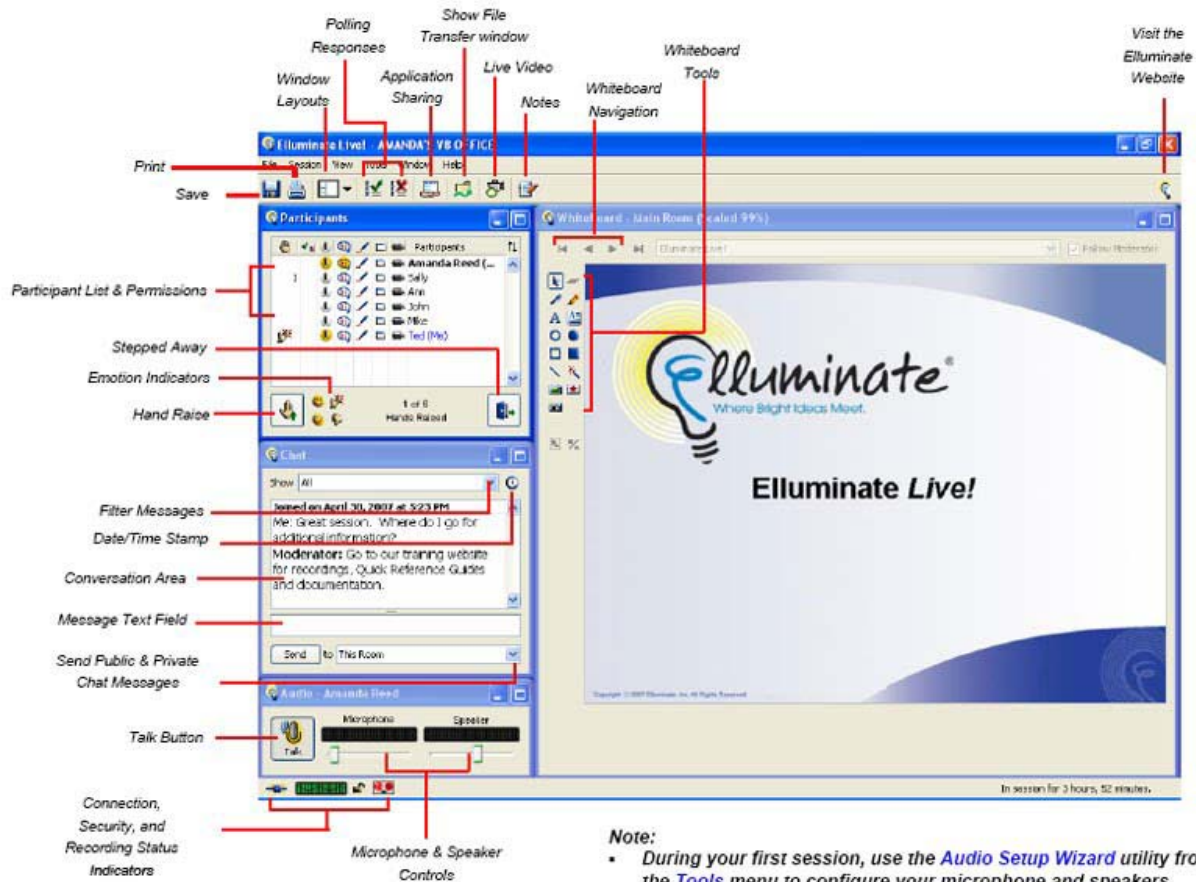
Polling Responses

Show File Transfer window

Whiteboard Tools

Visit the Elluminate Website

Window Layouts

Application Sharing

Live Video

Notes

Whiteboard Navigation

Elluminate Live! - AMANDA'S VB OFFICE

File Session View Tools Window Help

Print

Save

Participants

Whiteboard - Main Room (Scaled 99%)

Participants

Amanda Reed (...

Sally

Ann

John

Mike

Ted (Me)

Participant List & Permissions

Stepped Away

Emotion Indicators

Hand Raise

1 of 6 Hands Raised

Elluminate Live!

Follow Moderator

Elluminate®

Where Bright Ideas Meet.

Elluminate Live!

Chat

Show All

Filter Messages

Joined on April 30, 2007 at 5:23 PM

Date/Time Stamp

Me: Great session. Where do I go for additional information?

Moderator: Go to our training website for recordings, Quick Reference Guides and documentation.

Conversation Area

Message Text Field

Send Public & Private Chat Messages

Send to This Room

Audio - Amanda Reed

Talk Button

Talk

Microphone

Speaker

In session for 3 hours, 52 minutes.

Connection, Security, and Recording Status Indicators

Microphone & Speaker Controls

Note:

▪ During your first session, use the Audio Setup Wizard utility fro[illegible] the Tools menu to configure your microphone and speakers.